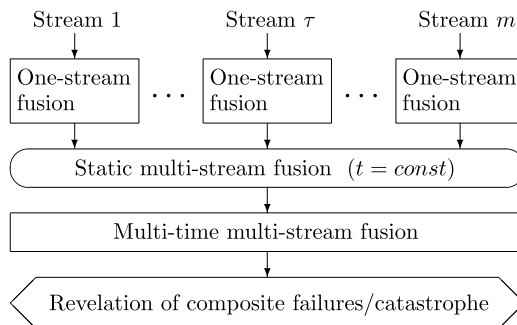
Stream 1

Stream $\tau$

Stream $m$

One-stream fusion

$\cdots$

One-stream fusion

$\cdots$

One-stream fusion

Static multi-stream fusion ($t = const$)

Multi-time multi-stream fusion

Revelation of composite failures/catastrophe